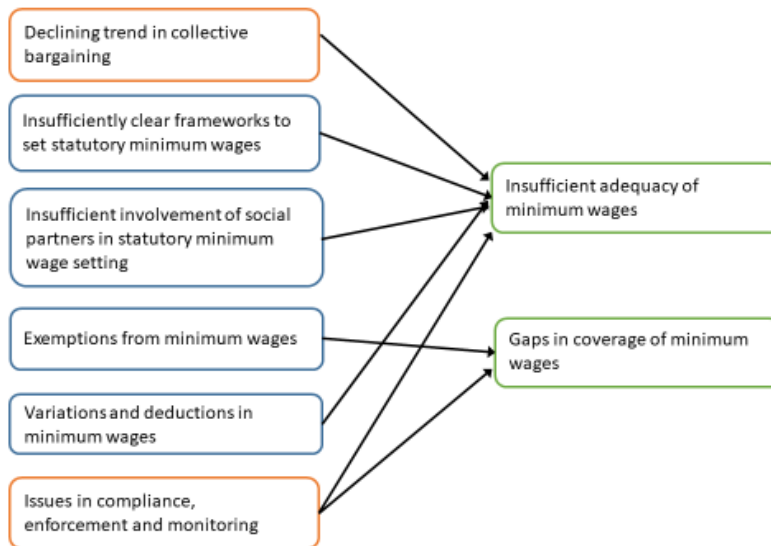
Declining trend in collective bargaining

Insufficiently clear frameworks to set statutory minimum wages

Insufficient involvement of social partners in statutory minimum wage setting

Exemptions from minimum wages

Variations and deductions in minimum wages

Issues in compliance, enforcement and monitoring

Insufficient adequacy of minimum wages

Gaps in coverage of minimum wages